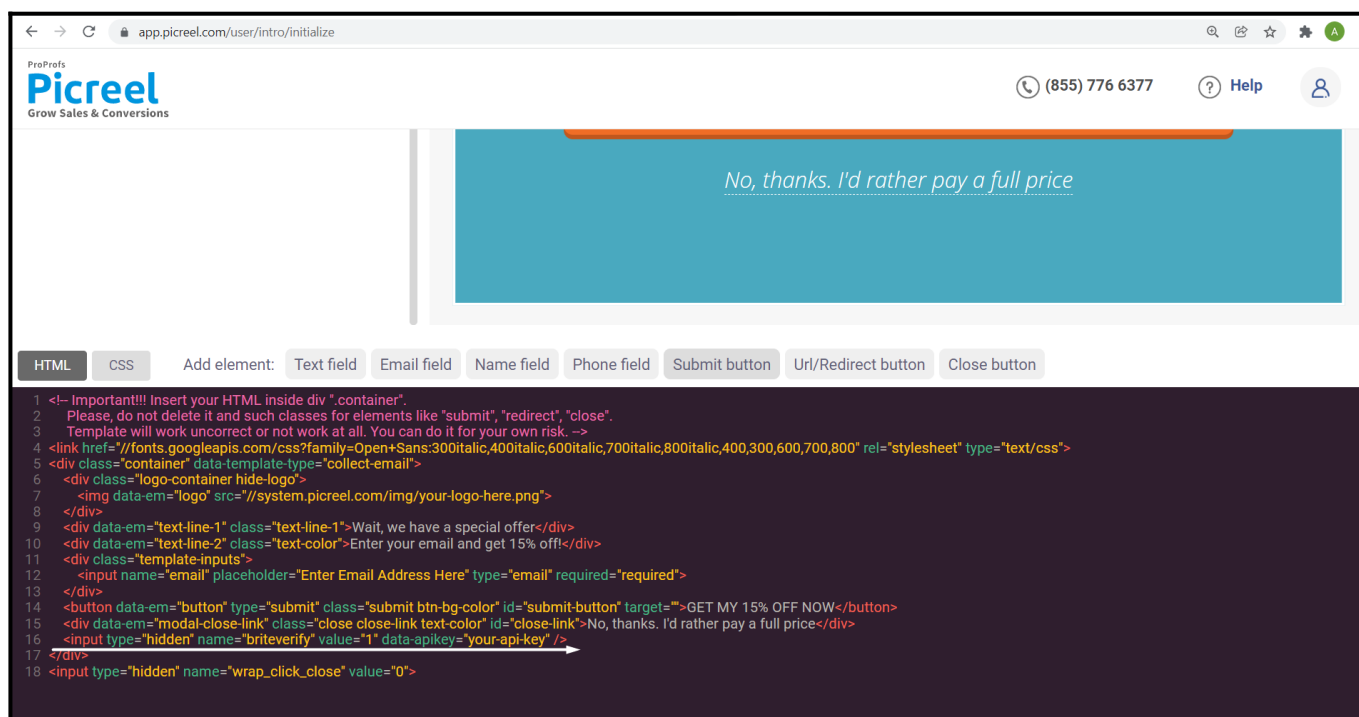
app.picreel.com/user/intro/initialize

ProProfs
Picreel
Grow Sales & Conversions

(855) 776 6377

Help

No, thanks. I'd rather pay a full price

HTML CSS Add element: Text field Email field Name field Phone field Submit button Url/Redirect button Close button

1 <!-- Important!!! Insert your HTML inside div ".container".
2 Please, do not delete it and such classes for elements like "submit", "redirect", "close".
3 Template will work uncorrect or not work at all. You can do it for your own risk. -->
4 <link href="//fonts.googleapis.com/css?family=Open+Sans:300italic,400italic,600italic,700italic,800italic,400,300,600,700,800" rel="stylesheet" type="text/css">
5 <div class="container" data-template-type="collect-email">
6 <div class="logo-container hide-logo">
7 <img data-em="logo" src="//system.picreel.com/img/your-logo-here.png">
8 </div>
9 <div data-em="text-line-1" class="text-line-1">Wait, we have a special offer</div>
10 <div data-em="text-line-2" class="text-color">Enter your email and get 15% off!</div>
11 <div class="template-inputs">
12 <input name="email" placeholder="Enter Email Address Here" type="email" required="required">
13 </div>
14 <button data-em="button" type="submit" class="submit btn-bg-color" id="submit-button" target="">GET MY 15% OFF NOW</button>
15 <div data-em="modal-close-link" class="close close-link text-color" id="close-link">No, thanks. I'd rather pay a full price</div>
16 <input type="hidden" name="briteverify" value="1" data-apikey="your-api-key" />
17 </div>
18 <input type="hidden" name="wrap_click_close" value="0">